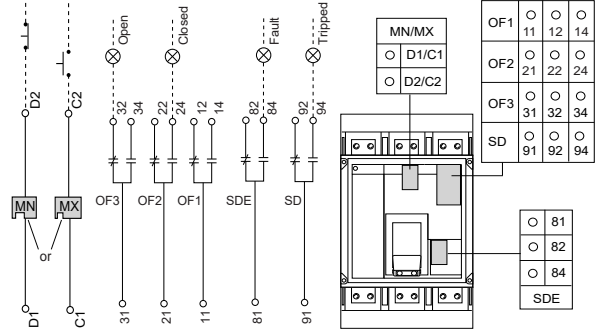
Open
Closed
Fault
Tripped

D2
C2
32 34
22 24
12 14
82 84
92 94

MN
MX
or

OF3
OF2
OF1
SDE
SD

D1
C1
31
21
11
81
91

| MN/MX | |
|---|---|
| ○ | D1/C1 |
| ○ | D2/C2 |

| | | | |
|---|---|---|---|
| OF1 | ○ 11 | ○ 12 | ○ 14 |
| OF2 | ○ 21 | ○ 22 | ○ 24 |
| OF3 | ○ 31 | ○ 32 | ○ 34 |
| SD | ○ 91 | ○ 92 | ○ 94 |

| | |
|---|---|
| ○ | 81 |
| ○ | 82 |
| ○ | 84 |
| SDE | |